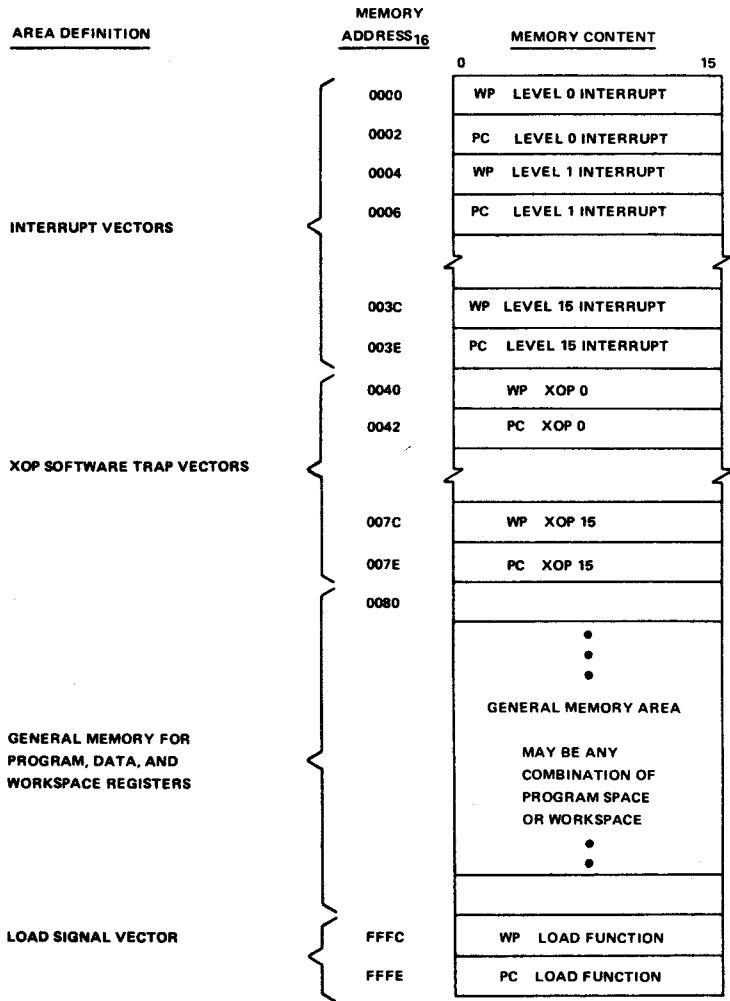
AREA DEFINITION

MEMORY ADDRESS$_{16}$

MEMORY CONTENT

0

15

INTERRUPT VECTORS

0000 WP LEVEL 0 INTERRUPT

0002 PC LEVEL 0 INTERRUPT

0004 WP LEVEL 1 INTERRUPT

0006 PC LEVEL 1 INTERRUPT

003C WP LEVEL 15 INTERRUPT

003E PC LEVEL 15 INTERRUPT

XOP SOFTWARE TRAP VECTORS

0040 WP XOP 0

0042 PC XOP 0

007C WP XOP 15

007E PC XOP 15

GENERAL MEMORY FOR PROGRAM, DATA, AND WORKSPACE REGISTERS

0080

GENERAL MEMORY AREA

MAY BE ANY COMBINATION OF PROGRAM SPACE OR WORKSPACE

LOAD SIGNAL VECTOR

FFFC WP LOAD FUNCTION

FFFE PC LOAD FUNCTION